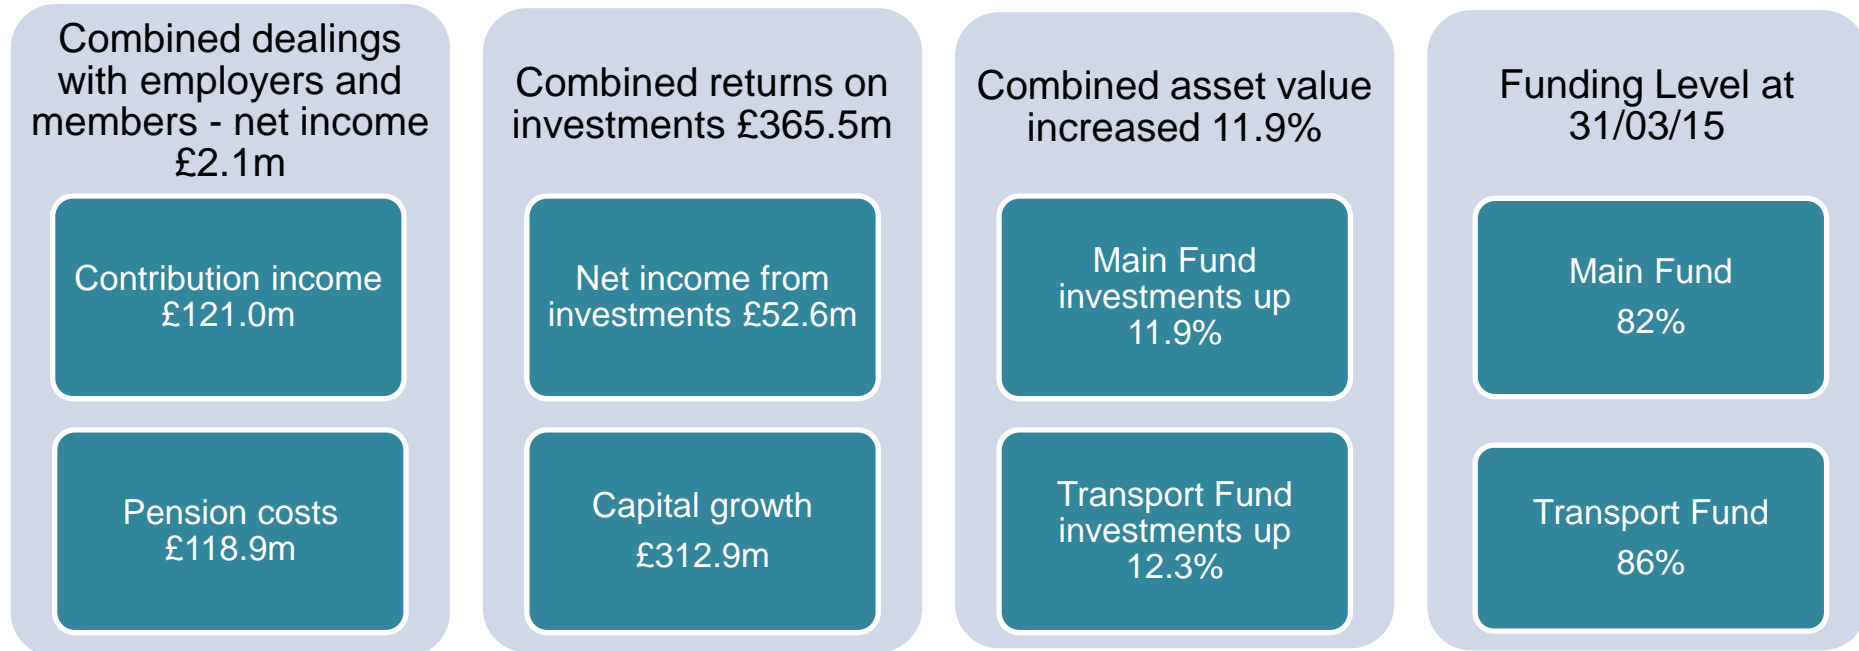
Combined dealings with employers and members - net income £2.1m

Contribution income £121.0m

Pension costs £118.9m

Combined returns on investments £365.5m

Net income from investments £52.6m

Capital growth £312.9m

Combined asset value increased 11.9%

Main Fund investments up 11.9%

Transport Fund investments up 12.3%

Funding Level at 31/03/15

Main Fund 82%

Transport Fund 86%